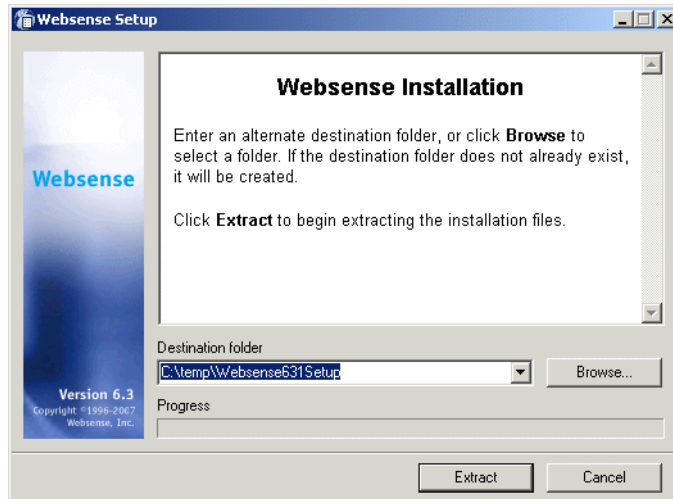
Websense Setup

Websense

Version 6.3
Copyright ©1996-2007 Websense, Inc.

Websense Installation

Enter an alternate destination folder, or click Browse to select a folder. If the destination folder does not already exist, it will be created.

Click Extract to begin extracting the installation files.

Destination folder

C:\temp\Websense631Setup

Browse...

Progress

Extract

Cancel